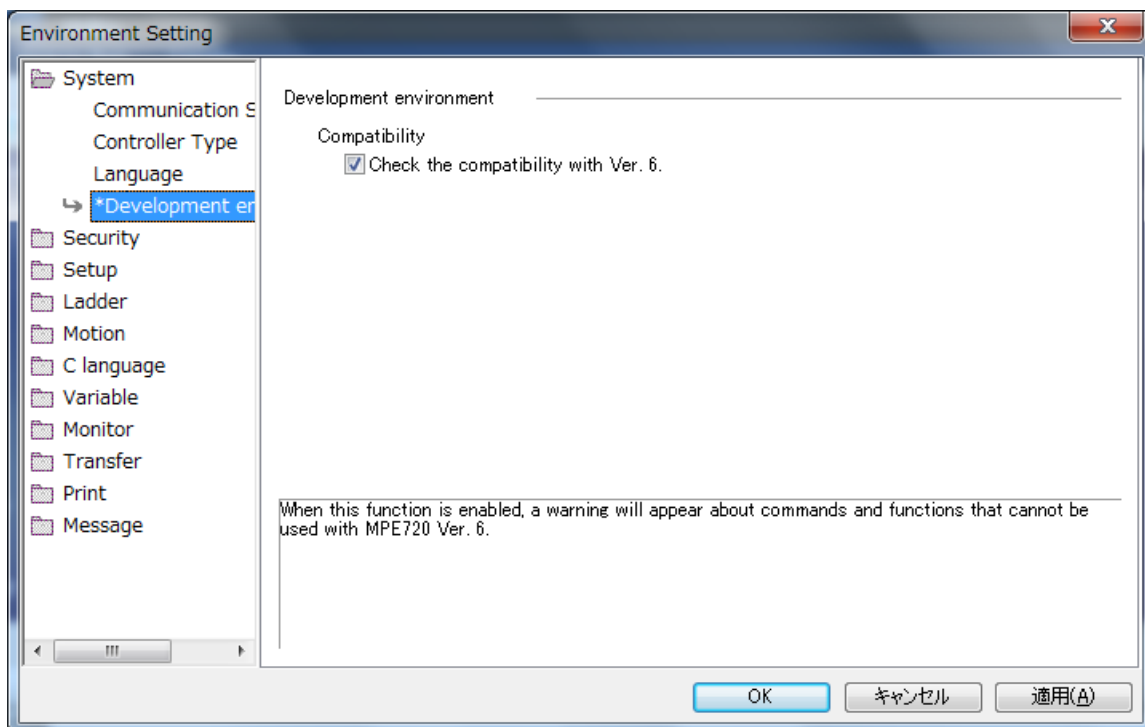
Environment Setting

System
Communication S
Controller Type
Language
*Development en
Security
Setup
Ladder
Motion
C language
Variable
Monitor
Transfer
Print
Message

Development environment

Compatibility
Check the compatibility with Ver. 6.

When this function is enabled, a warning will appear about commands and functions that cannot be used with MPE720 Ver. 6.

OK
キャンセル
適用(A)